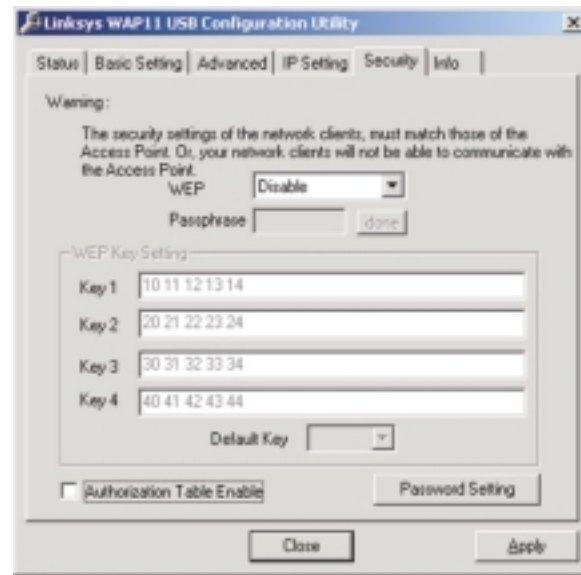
Linksys WAP11 USB Configuration Utility

Status | Basic Setting | Advanced | IP Setting | Security | Info

Warning:

The security settings of the network clients, must match those of the Access Point. Or, your network clients will not be able to communicate with the Access Point.

WEP Disable

Passphrase done

WEP Key Setting

Key 1 10 11 12 13 14

Key 2 20 21 22 23 24

Key 3 30 31 32 33 34

Key 4 40 41 42 43 44

Default Key

Authorization Table Enable

Password Setting

Close

Apply